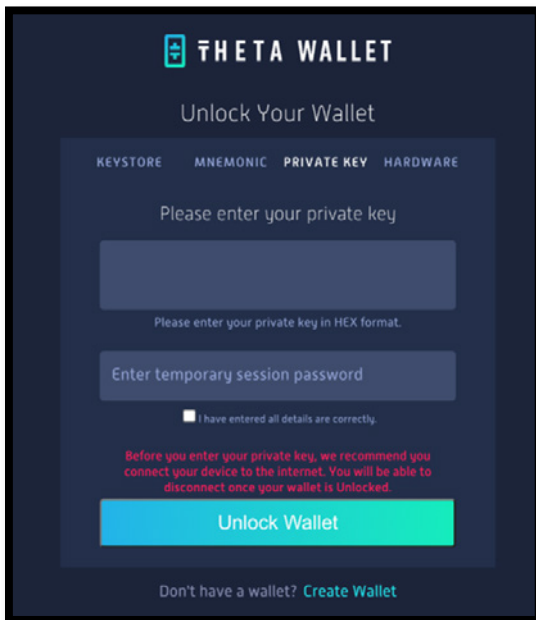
THETA WALLET

Unlock Your Wallet

KEYSTORE MNEMONIC PRIVATE KEY HARDWARE

Please enter your private key

Please enter your private key in HEX format.

Enter temporary session password

I have entered all details are correctly.

Before you enter your private key, we recommend you connect your device to the internet. You will be able to disconnect once your wallet is Unlocked.

Unlock Wallet

Don't have a wallet? Create Wallet